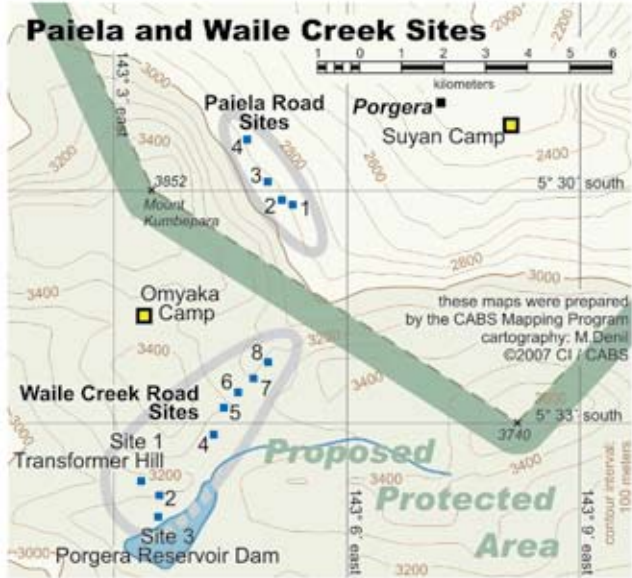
Paiela and Waile Creek Sites

1 0 1 2 3 4 5 6
kilometers

143° 3' east

Paiela Road Sites

Porgera

Suyan Camp

4
3
2 1

3852
Mount Kumbepara

5° 30' south

2000
2200
3000
3000
3200
2800
2800
2400
2800
3000
3400

Omyaka Camp

these maps were prepared by the CABS Mapping Program
cartography: M.Denil
©2007 CI / CABS

3400
3200
3400
3000

8
6 7
5
4

Waile Creek Road Sites

Site 1
Transformer Hill

2

Site 3
Porgera Reservoir Dam

3200
3000

Proposed Protected Area

3740
5° 33' south
2800

143° 6' east
143° 9' east
contour interval 100 meters